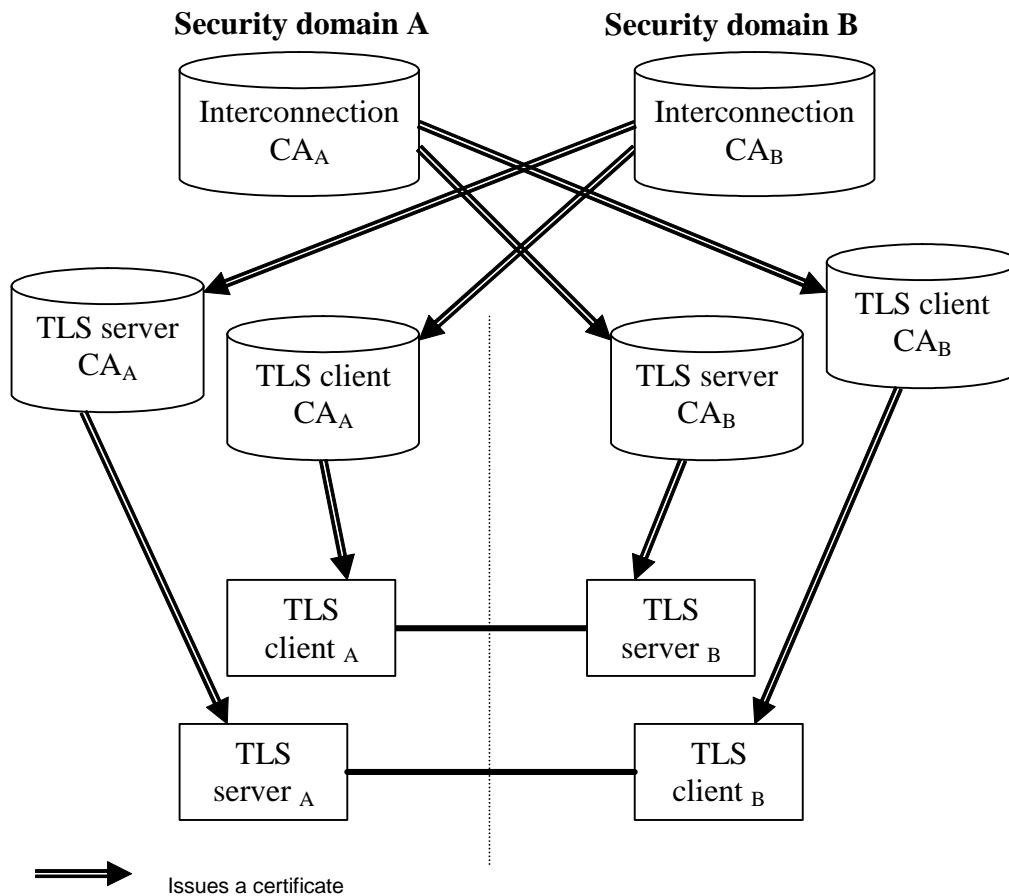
Security domain A

Security domain B

Interconnection $CA_A$

Interconnection $CA_B$

TLS server $CA_A$

TLS client $CA_A$

TLS server $CA_B$

TLS client $CA_B$

TLS client $_A$

TLS server $_B$

TLS server $_A$

TLS client $_B$

Issues a certificate